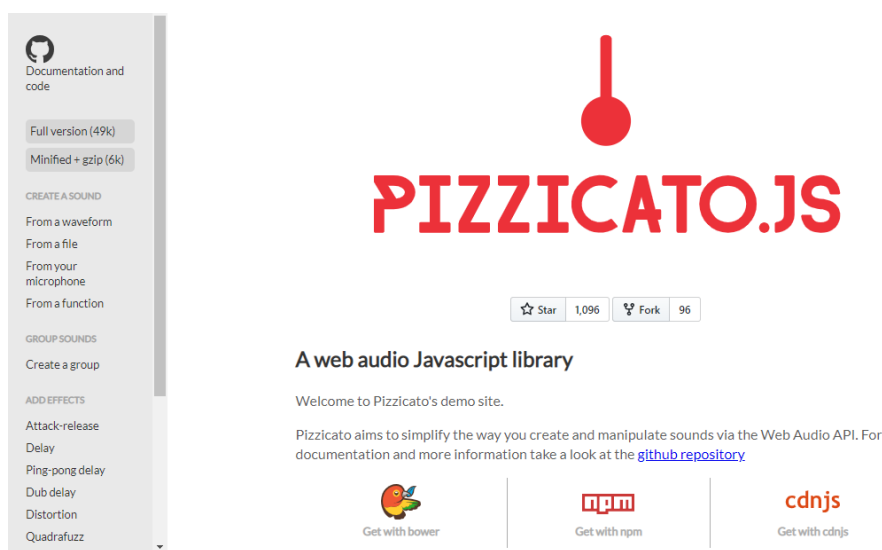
Documentation and code

Full version (49k)

Minified + gzip (6k)

CREATE A SOUND

From a waveform

From a file

From your microphone

From a function

GROUP SOUNDS

Create a group

ADD EFFECTS

Attack-release

Delay

Ping-pong delay

Dub delay

Distortion

Quadrafuzz

PIZZICATO.JS

Star 1,096 Fork 96

A web audio Javascript library

Welcome to Pizzicato's demo site.

Pizzicato aims to simplify the way you create and manipulate sounds via the Web Audio API. For documentation and more information take a look at the github repository

Get with bower

npm

Get with npm

cdnjs

Get with cdnjs